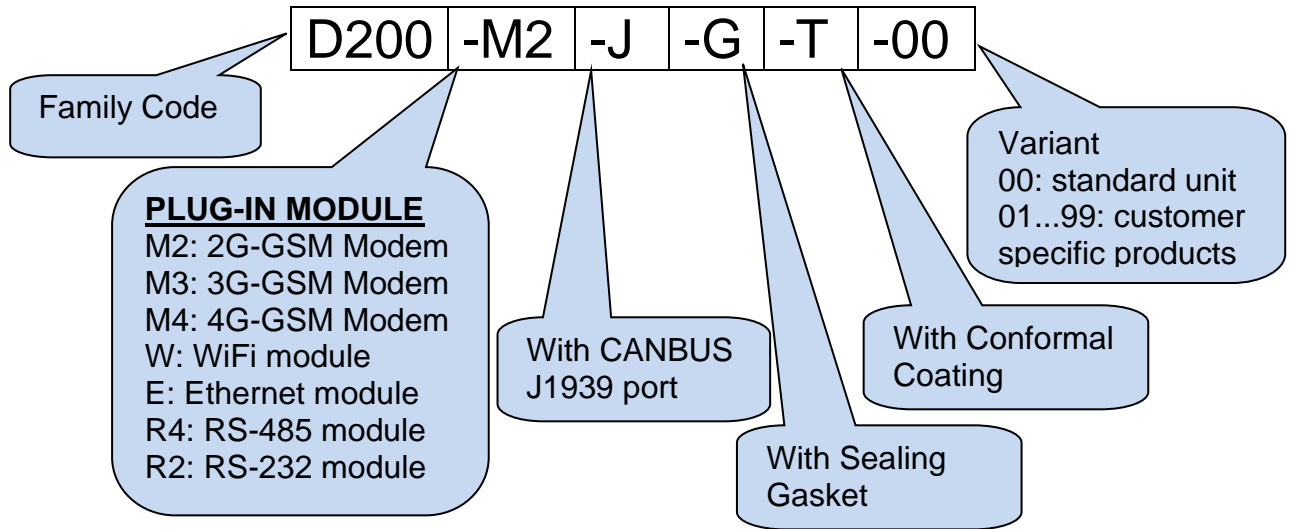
| D200 | -M2 | -J | -G | -T | -00 |
|---|---|---|---|---|---|

Family Code

**PLUG-IN MODULE**
M2: 2G-GSM Modem
M3: 3G-GSM Modem
M4: 4G-GSM Modem
W: WiFi module
E: Ethernet module
R4: RS-485 module
R2: RS-232 module

With CANBUS J1939 port

With Sealing Gasket

With Conformal Coating

Variant
00: standard unit
01...99: customer specific products